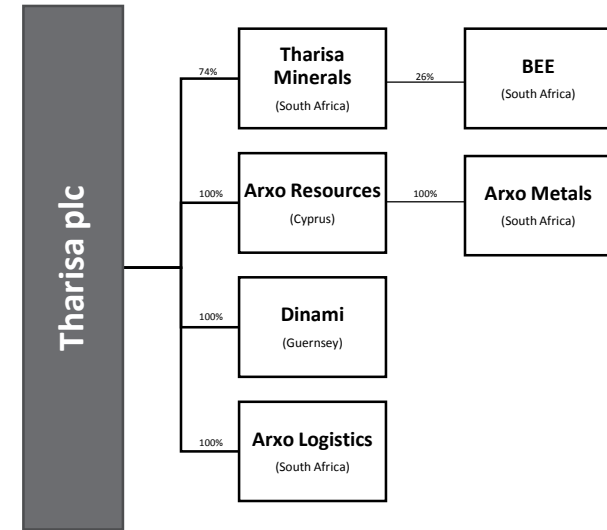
Tharisa plc

74%

Tharisa Minerals
(South Africa)

26%

BEE
(South Africa)

100%

Arxo Resources
(Cyprus)

100%

Arxo Metals
(South Africa)

100%

Dinami
(Guernsey)

100%

Arxo Logistics
(South Africa)